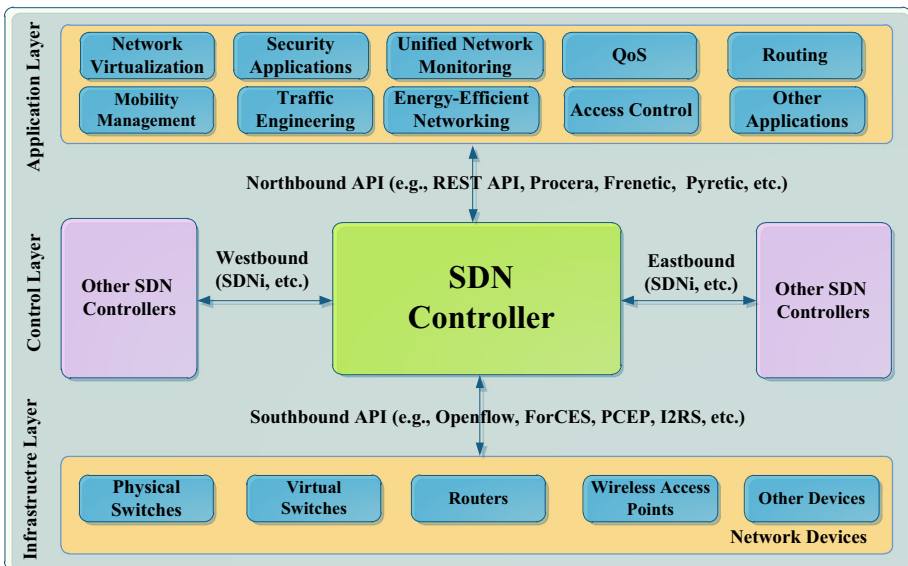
Application Layer

Network Virtualization

Security Applications

Unified Network Monitoring

QoS

Routing

Mobility Management

Traffic Engineering

Energy-Efficient Networking

Access Control

Other Applications

Northbound API (e.g., REST API, Procera, Frenetic, Pyretic, etc.)

Control Layer

Other SDN Controllers

Westbound (SDNi, etc.)

SDN Controller

Eastbound (SDNi, etc.)

Other SDN Controllers

Southbound API (e.g., Openflow, ForCES, PCEP, I2RS, etc.)

Infrastructre Layer

Physical Switches

Virtual Switches

Routers

Wireless Access Points

Other Devices

Network Devices